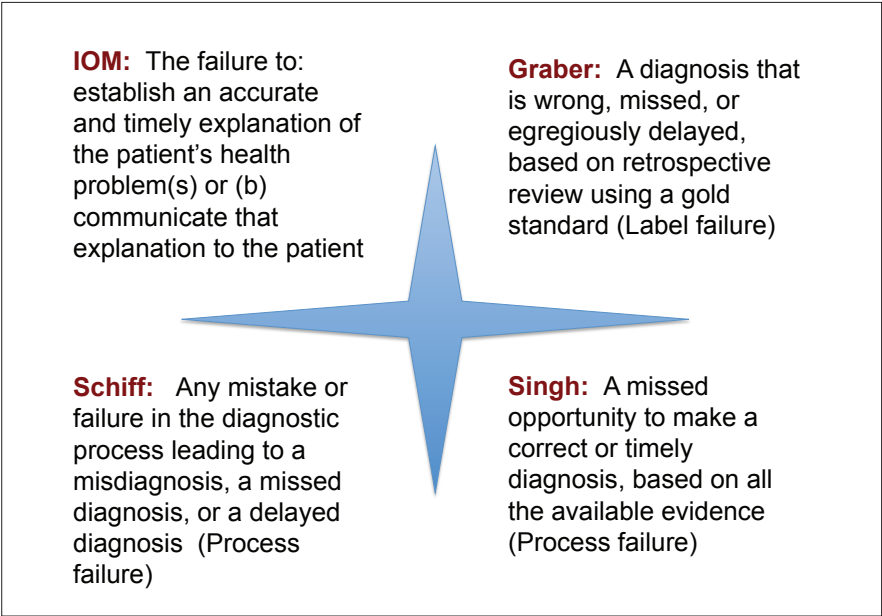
IOM: The failure to: establish an accurate and timely explanation of the patient's health problem(s) or (b) communicate that explanation to the patient

Graber: A diagnosis that is wrong, missed, or egregiously delayed, based on retrospective review using a gold standard (Label failure)

Schiff: Any mistake or failure in the diagnostic process leading to a misdiagnosis, a missed diagnosis, or a delayed diagnosis (Process failure)

Singh: A missed opportunity to make a correct or timely diagnosis, based on all the available evidence (Process failure)